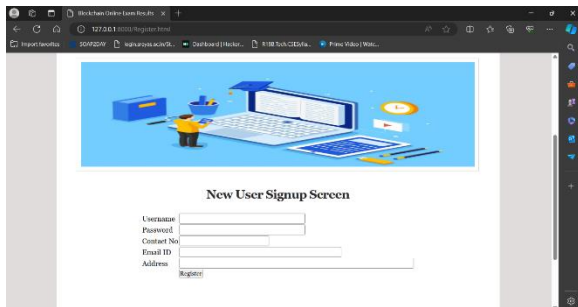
Blockchain Online Exam Results
127.0.0.1:8000/Register.html
Import favorites SOAP2DAY login.raypss.ac.in/St... Dashboard | Hacker... R18B Tech CSE Sylla... Prime Video | Watc...

New User Signup Screen

Username
Password
Contact No
Email ID
Address
Register